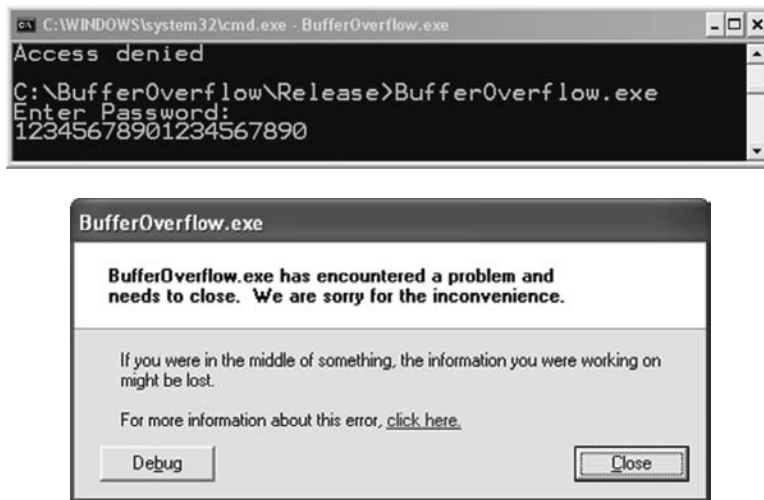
C:\WINDOWS\system32\cmd.exe - BufferOverflow.exe

Access denied

C:\BufferOverflow\Release>BufferOverflow.exe
Enter Password:
12345678901234567890

BufferOverflow.exe

BufferOverflow.exe has encountered a problem and needs to close. We are sorry for the inconvenience.

If you were in the middle of something, the information you were working on might be lost.

For more information about this error, click here.

Debug

Close